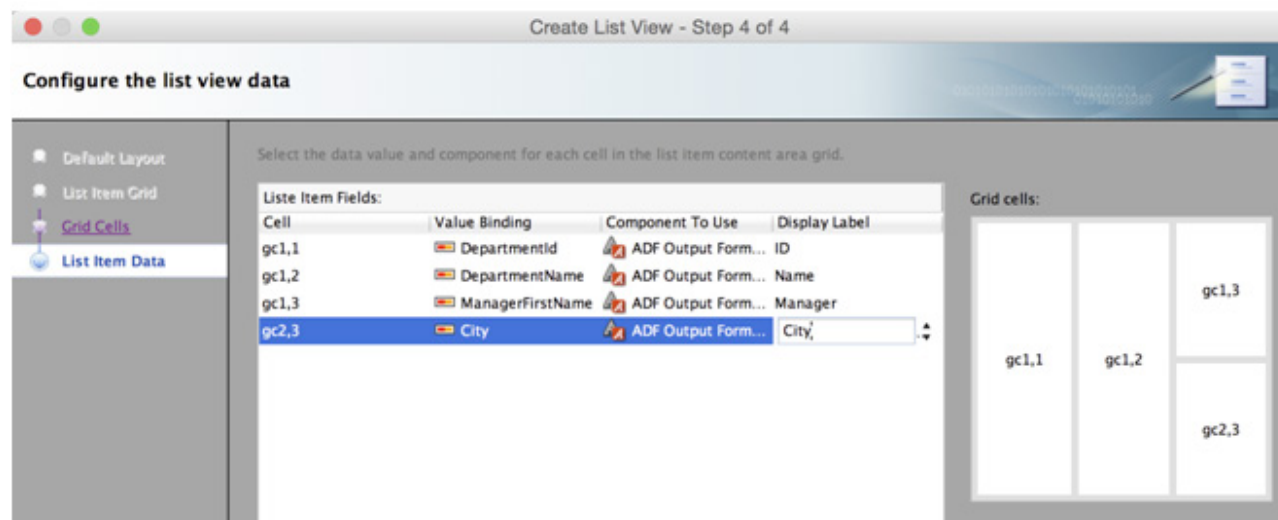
Create List View - Step 4 of 4

Configure the list view data

Default Layout
List Item Grid
Grid Cells
List Item Data

Select the data value and component for each cell in the list item content area grid.

Liste Item Fields:

| Cell | Value Binding | Component To Use | Display Label |
|---|---|---|---|
| gc1,1 | DepartmentId | ADF Output Form... | ID |
| gc1,2 | DepartmentName | ADF Output Form... | Name |
| gc1,3 | ManagerFirstName | ADF Output Form... | Manager |
| gc2,3 | City | ADF Output Form... | City |

Grid cells:

gc1,1
gc1,2
gc1,3
gc2,3